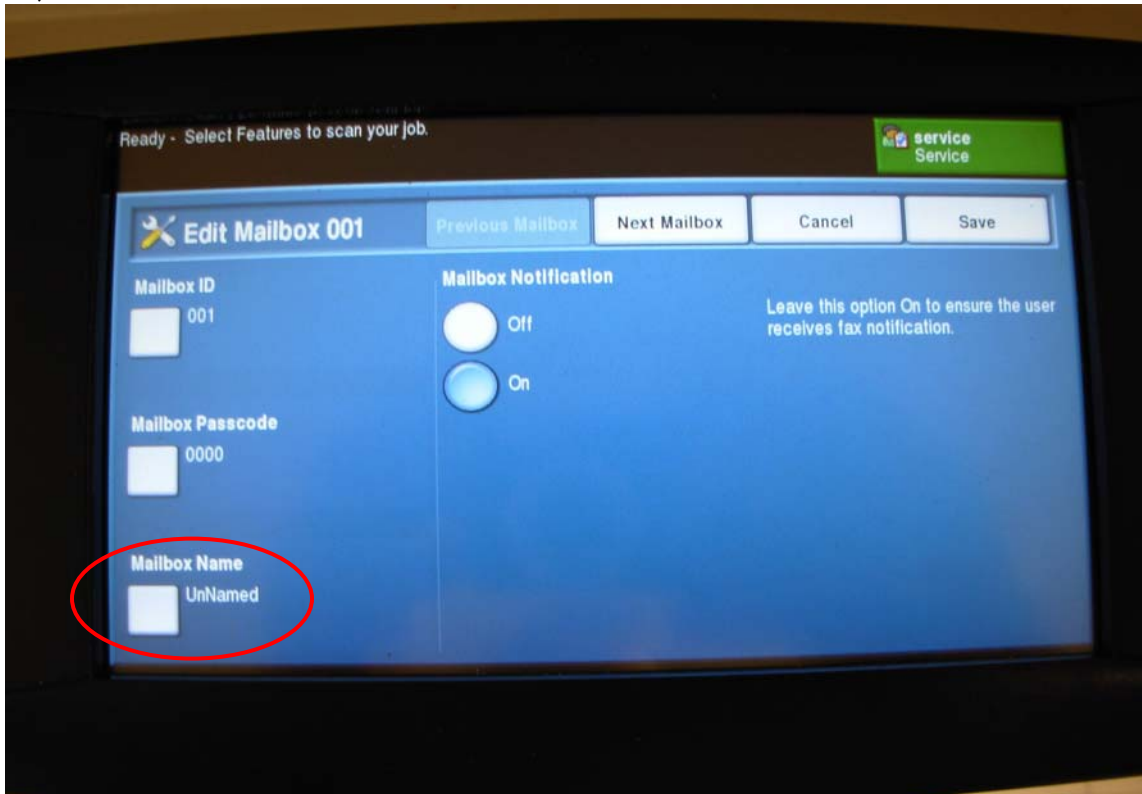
Ready - Select Features to scan your job.

service
Service

Edit Mailbox 001

Previous Mailbox

Next Mailbox

Cancel

Save

Mailbox ID

001

Mailbox Passcode

0000

Mailbox Name

UnNamed

Mailbox Notification

Off

On

Leave this option On to ensure the user receives fax notification.